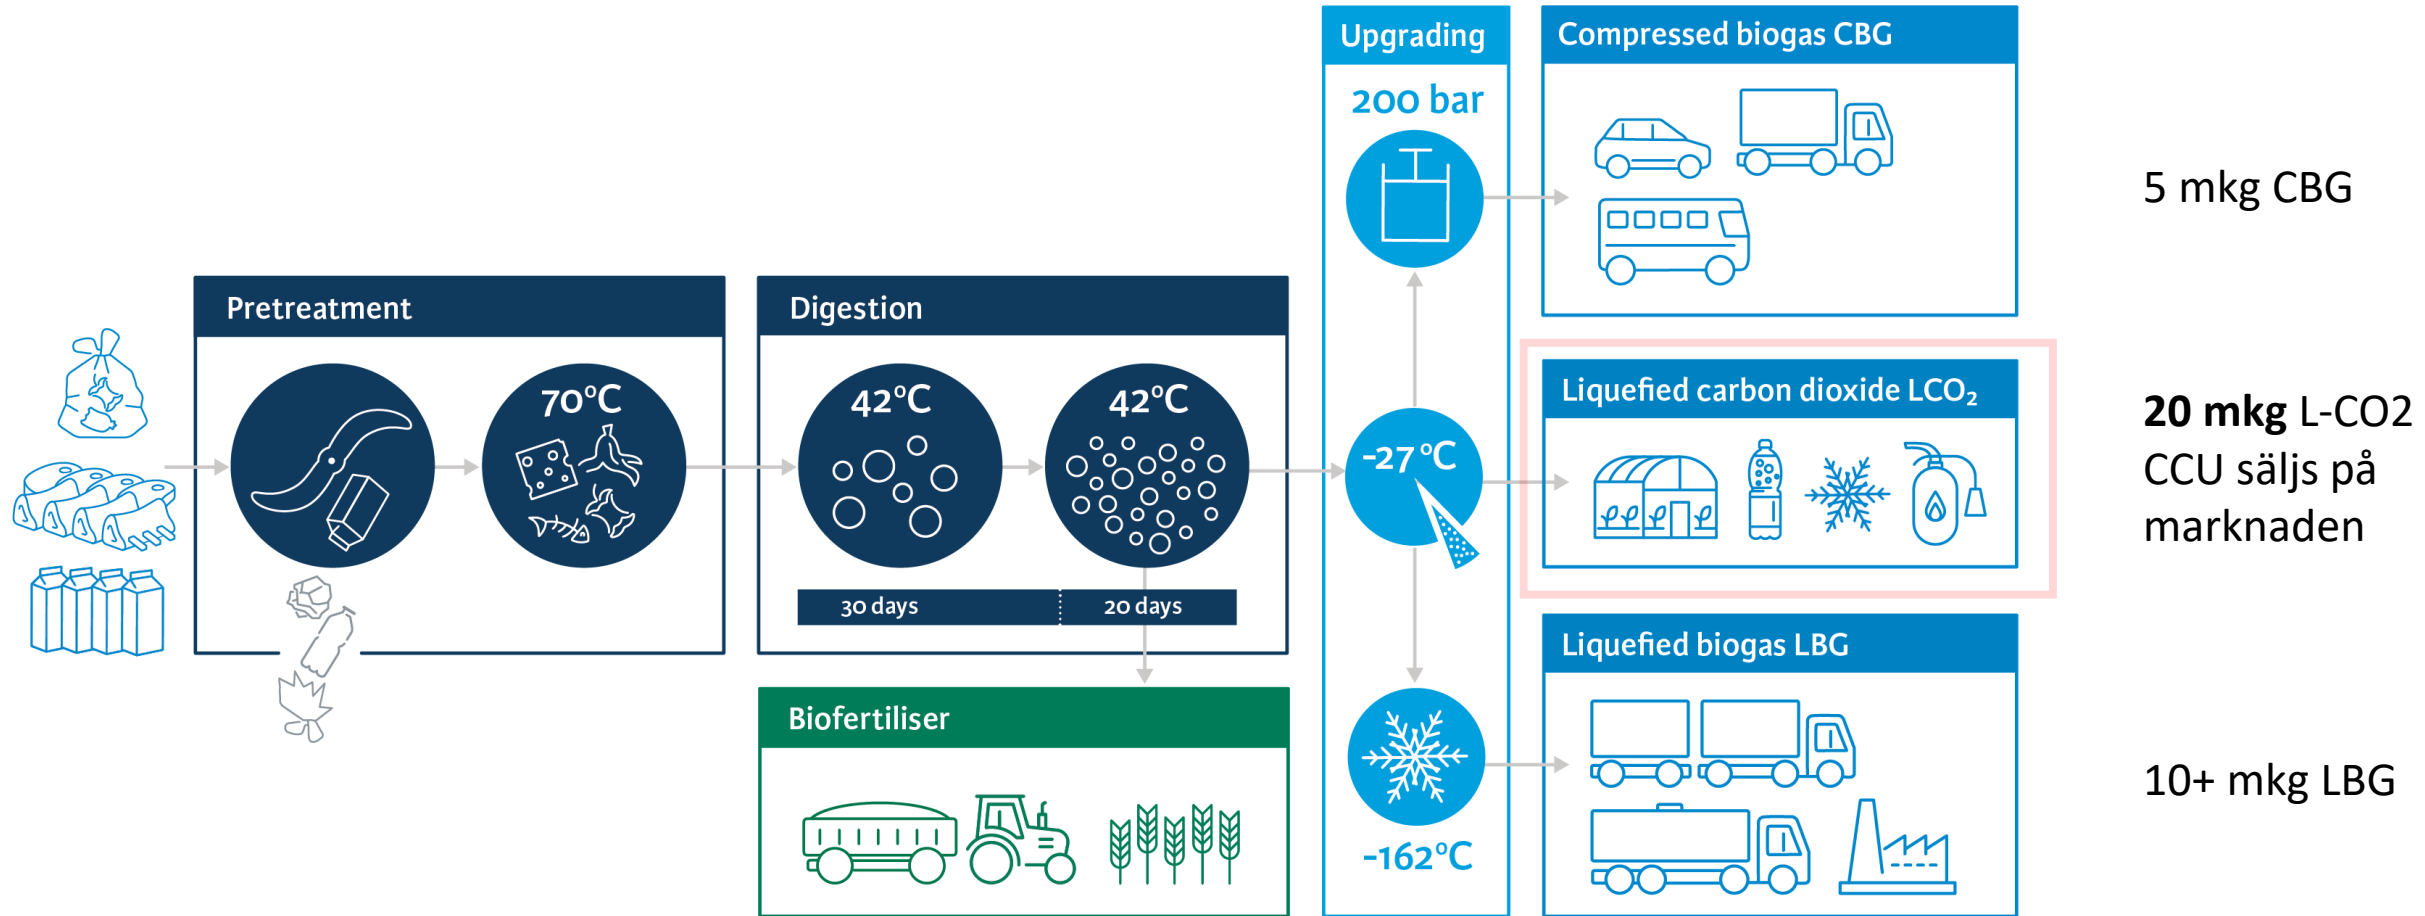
Pretreatment

70°C

Digestion

42°C

42°C

30 days

20 days

Biofertiliser

Upgrading

200 bar

-27°C

-162°C

Compressed biogas CBG

Liquefied carbon dioxide $LCO_2$

Liquefied biogas LBG

5 mkg CBG

**20 mkg** L-CO2 CCU säljs på marknaden

10+ mkg LBG